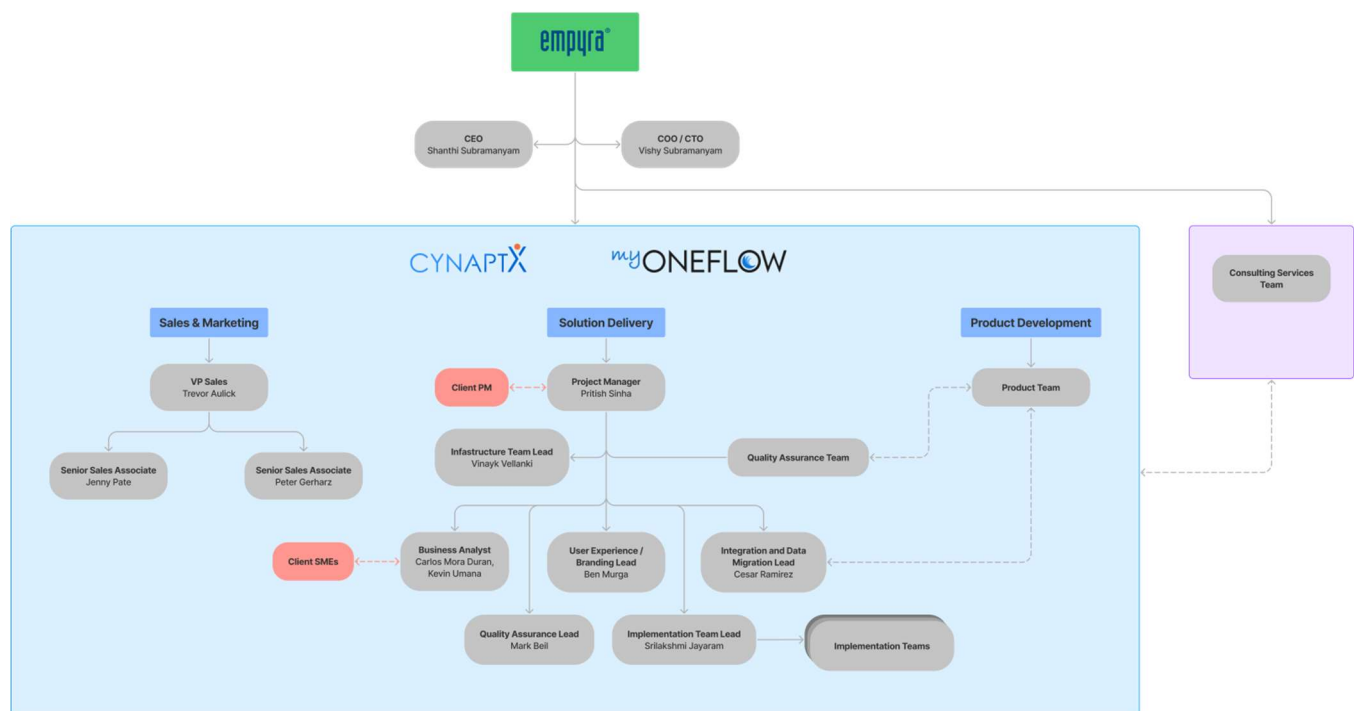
empyra®

CEO
Shanthi Subramanyam

COO / CTO
Vishy Subramanyam

CYNAPTX

myONEFLOW

Consulting Services Team

Sales & Marketing

Solution Delivery

Product Development

VP Sales
Trevor Aulick

Client PM

Project Manager
Pritish Sinha

Product Team

Infastructure Team Lead
Vinayk Vellanki

Quality Assurance Team

Senior Sales Associate
Jenny Pate

Senior Sales Associate
Peter Gerharz

Client SMEs

Business Analyst
Carlos Mora Duran, Kevin Umana

User Experience / Branding Lead
Ben Murga

Integration and Data Migration Lead
Cesar Ramirez

Quality Assurance Lead
Mark Beil

Implementation Team Lead
Srilakshmi Jayaram

Implementation Teams